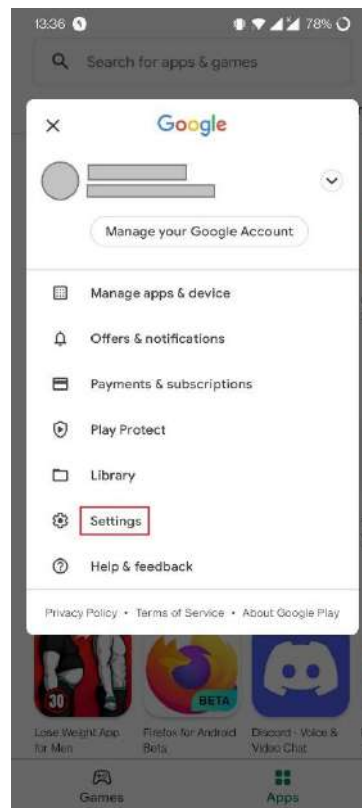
13:36

78%

Search for apps & games

×

Google

Manage your Google Account

Manage apps & device

Offers & notifications

Payments & subscriptions

Play Protect

Library

Settings

Help & feedback

Privacy Policy • Terms of Service • About Google Play

30

BETA

Lose Weight App for Men

Firefox for Android Beta

Discord - Voice & Video Chat

Games

Apps